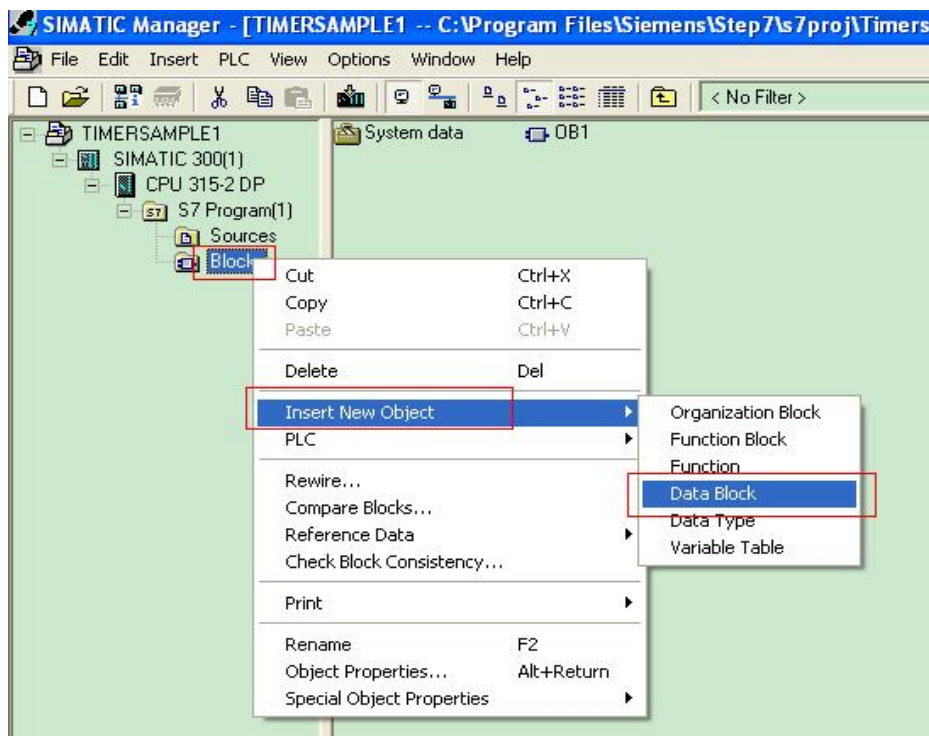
SIMATIC Manager - [TIMERSAMPLE1 -- C:\Program Files\Siemens\Step7\s7proj\Timers

File Edit Insert PLC View Options Window Help

< No Filter >

TIMERSAMPLE1
SIMATIC 300(1)
CPU 315-2 DP
S7 Program(1)
Sources
Block

System data
OB1

Cut Ctrl+X
Copy Ctrl+C
Paste Ctrl+V
Delete Del
Insert New Object
PLC
Rewire...
Compare Blocks...
Reference Data
Check Block Consistency...
Print
Rename F2
Object Properties... Alt+Return
Special Object Properties

Organization Block
Function Block
Function
Data Block
Data Type
Variable Table